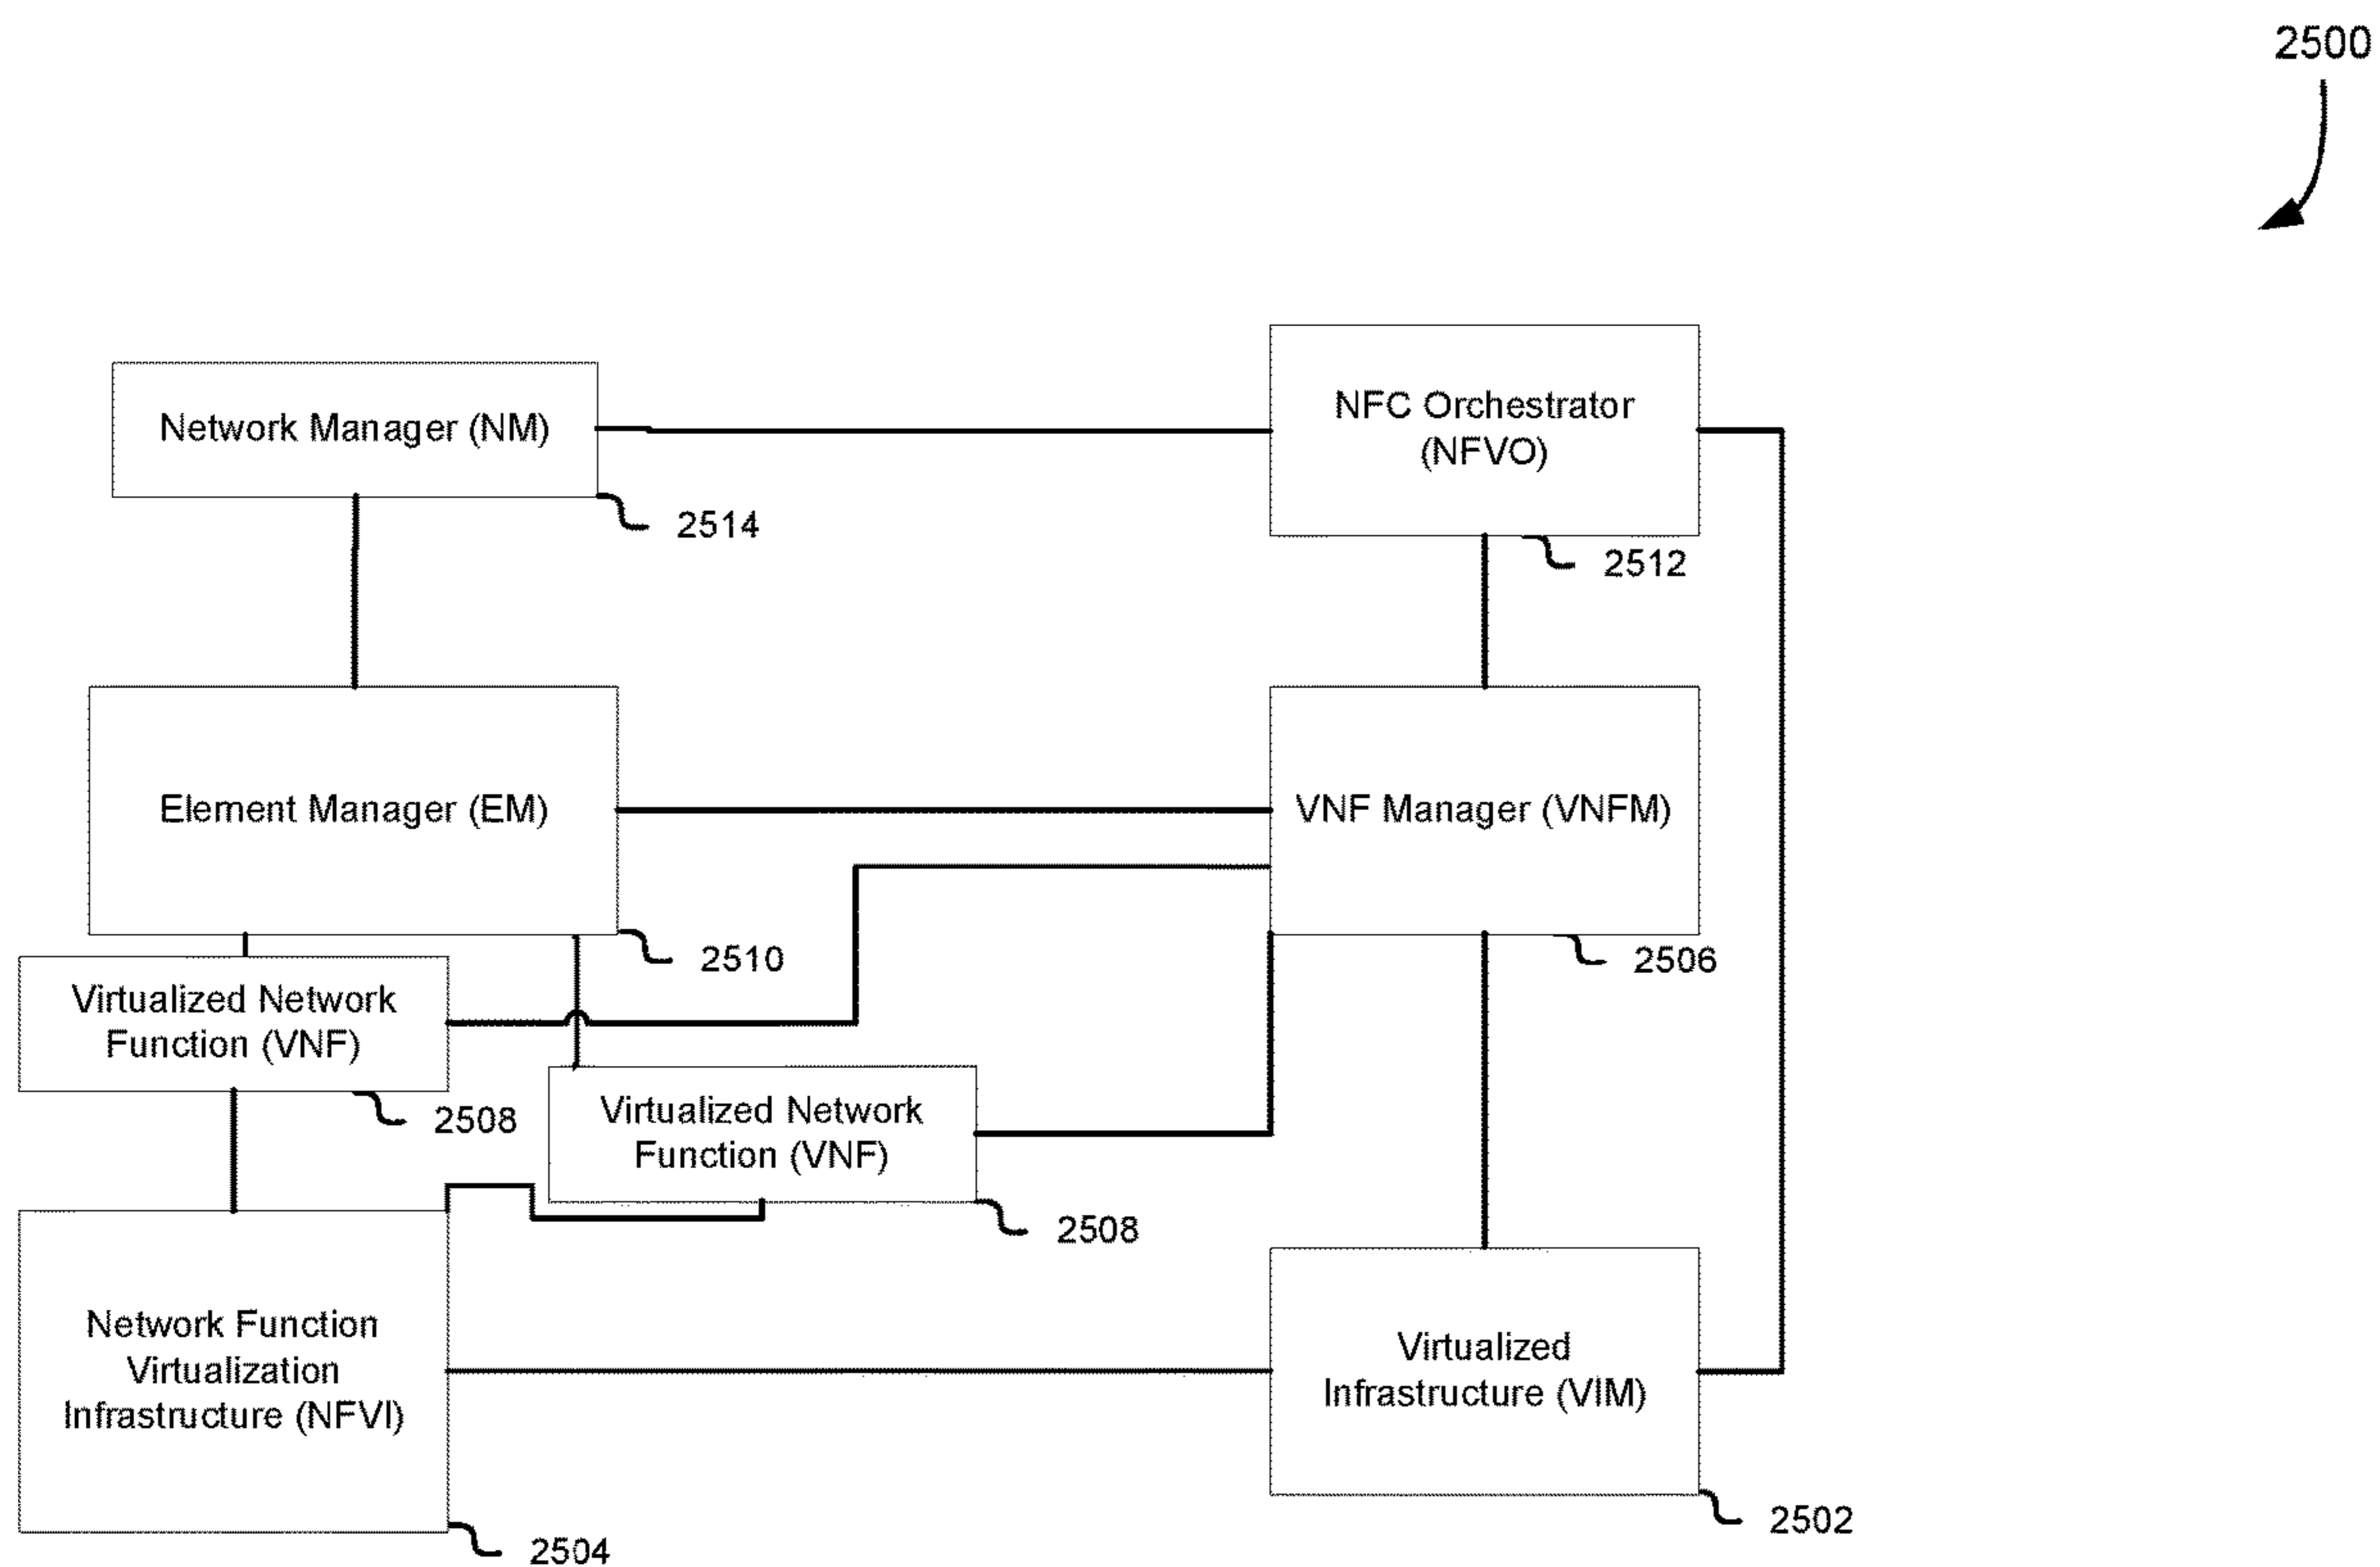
2500

Network Manager (NM)

2514

NFC Orchestrator (NFVO)

2512

Element Manager (EM)

VNF Manager (VNFM)

2510

2506

Virtualized Network Function (VNF)

2508

Virtualized Network Function (VNF)

2508

Network Function Virtualization Infrastructure (NFVI)

Virtualized Infrastructure (VIM)

2504

2502